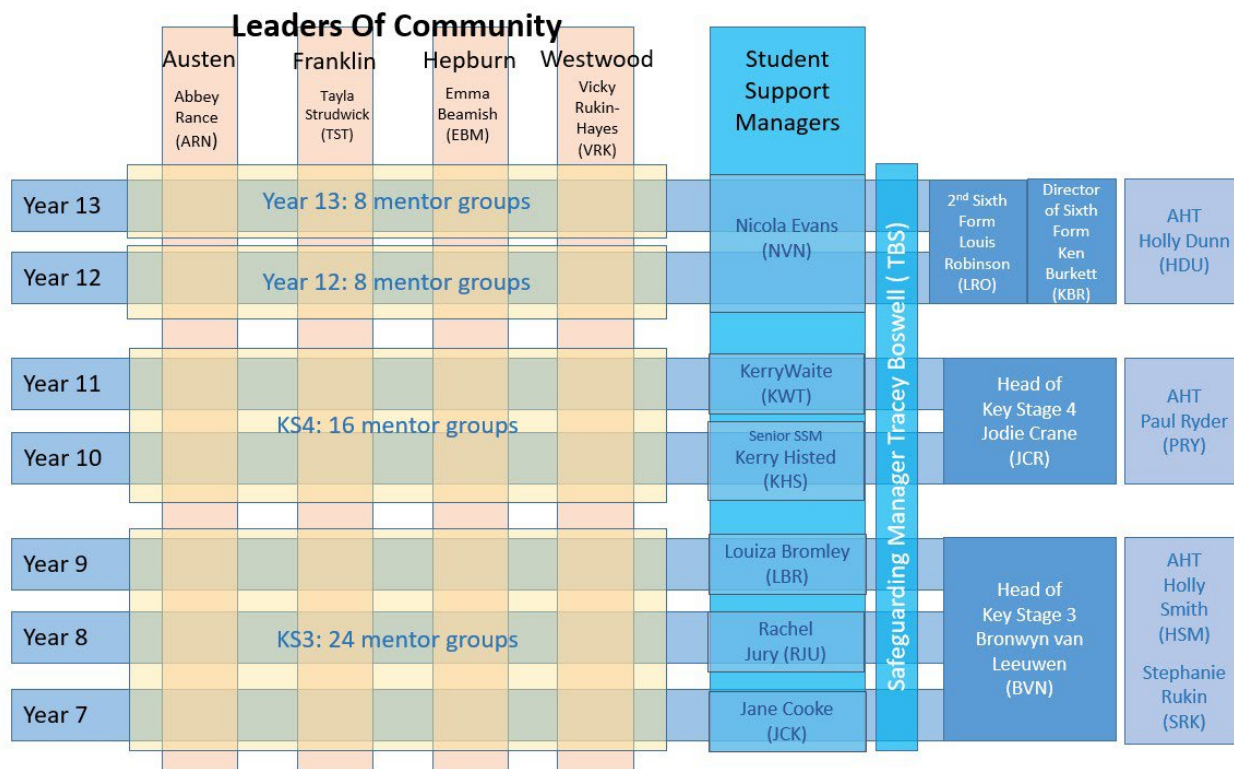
Leaders Of Community

Austen
Abbey Rance (ARN)

Franklin
Tayla Strudwick (TST)

Hepburn
Emma Beamish (EBM)

Westwood
Vicky Rukin-Hayes (VRK)

Student Support Managers

Year 13
Year 13: 8 mentor groups

Year 12
Year 12: 8 mentor groups

Nicola Evans (NVN)

Safeguarding Manager Tracey Boswell ( TBS)

2$^{nd}$ Sixth Form Louis Robinson (LRO)

Director of Sixth Form Ken Burkett (KBR)

AHT Holly Dunn (HDU)

Year 11
Year 10
KS4: 16 mentor groups

KerryWaite (KWT)

Senior SSM Kerry Histed (KHS)

Head of Key Stage 4 Jodie Crane (JCR)

AHT Paul Ryder (PRY)

Year 9
Year 8
Year 7
KS3: 24 mentor groups

Louiza Bromley (LBR)

Rachel Jury (RJU)

Jane Cooke (JCK)

Head of Key Stage 3 Bronwyn van Leeuwen (BVN)

AHT Holly Smith (HSM)

Stephanie Rukin (SRK)